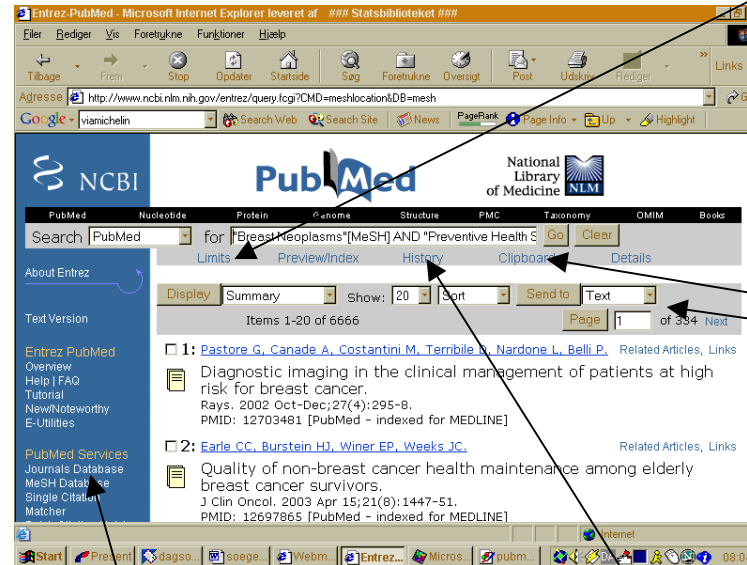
Entrez-PubMed - Microsoft Internet Explorer leveret af ### Statsbiblioteket ###

Filer Rediger Vis Foretrukne Funktioner Hjælp

Tilbage Frem Stop Opdater Startside Søg Foretrukne Oversigt Post Udskriv Rediger Links

Adresse http://www.ncbi.nlm.nih.gov/entrez/query.fcgi?CMD=meshlocation&DB=mesh

Google viamichelin Search Web Search Site News PageRank Page Info Up Highlight

NCBI PubMed National Library of Medicine NLM

PubMed Nucleotide Protein Genome Structure PMC Taxonomy OMIM Books

Search PubMed for "Breast Neoplasms"[MeSH] AND "Preventive Health S Go Clear

Limits Preview/Index History Clipboard Details

About Entrez

Text Version

Entrez PubMed
Overview
Help | FAQ
Tutorial
New/Noteworthy
E-Utilities

PubMed Services
Journals Database
MeSH Database
Single Citation Matcher

Display Summary Show: 20 Sort Send to Text

Items 1-20 of 6666 Page 1 of 334 Next

1: Pastore G, Canade A, Costantini M, Terribile D, Nardone L, Belli P. Related Articles, Links
Diagnostic imaging in the clinical management of patients at high risk for breast cancer.
Rays. 2002 Oct-Dec;27(4):295-8.
PMID: 12703481 [PubMed - indexed for MEDLINE]

2: Earle CC, Burstein HJ, Winer EP, Weeks JC. Related Articles, Links
Quality of non-breast cancer health maintenance among elderly breast cancer survivors.
J Clin Oncol. 2003 Apr 15;21(8):1447-51.
PMID: 12697865 [PubMed - indexed for MEDLINE]

Internet

Start Present dagso... soege... Webm... Entrez... Micros... pubm... DA 08:0